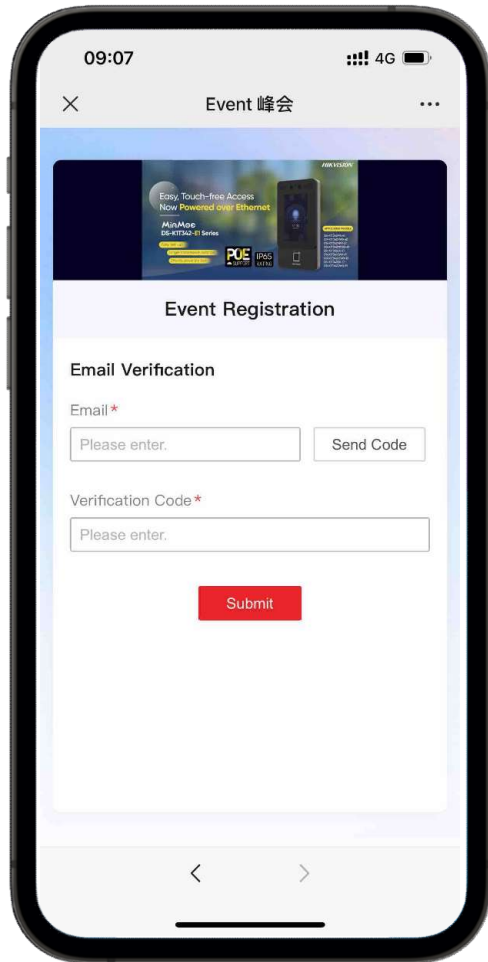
09:07

4G

Event 峰会

HIKVISION

Easy, Touch-free Access
Now Powered over Ethernet

MinMoe
DS-K1T342-EI Series

POE

IP65

Event Registration

Email Verification

Email*

Please enter.

Send Code

Verification Code*

Please enter.

Submit